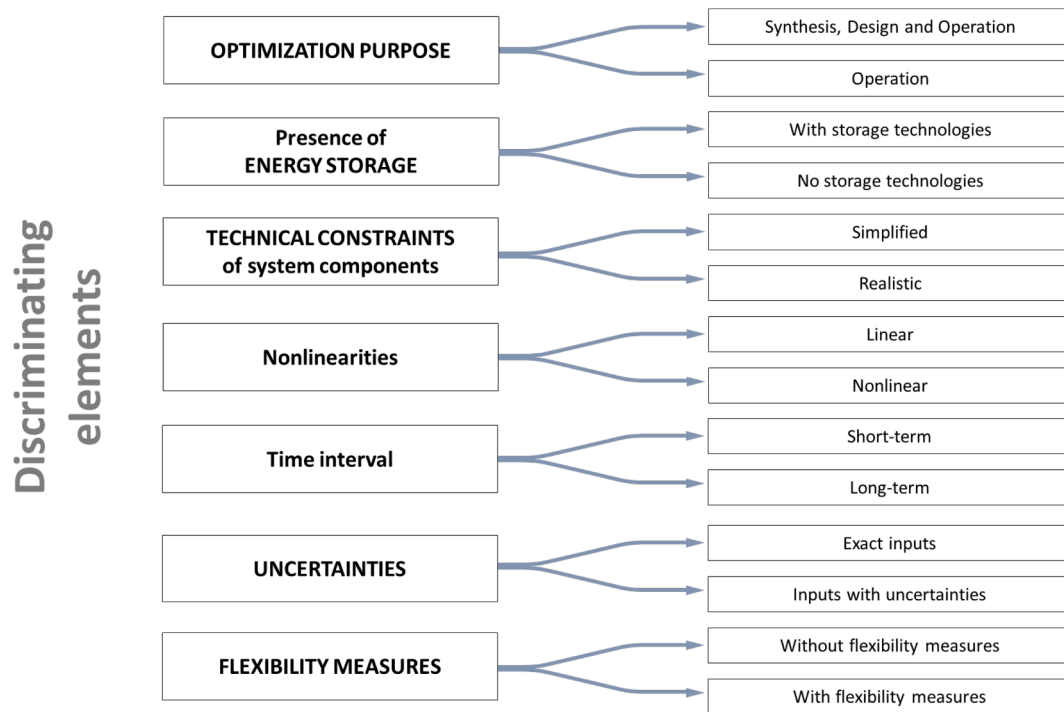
Discriminating elements

OPTIMIZATION PURPOSE

Synthesis, Design and Operation

Operation

Presence of ENERGY STORAGE

With storage technologies

No storage technologies

TECHNICAL CONSTRAINTS of system components

Simplified

Realistic

Nonlinearities

Linear

Nonlinear

Time interval

Short-term

Long-term

UNCERTAINTIES

Exact inputs

Inputs with uncertainties

FLEXIBILITY MEASURES

Without flexibility measures

With flexibility measures